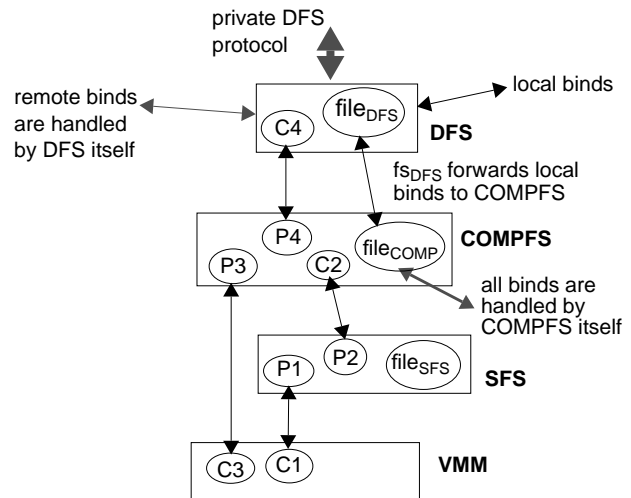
private DFS protocol

remote binds are handled by DFS itself

local binds

C4

$\text{file}_{\text{DFS}}$

DFS

$\text{fs}_{\text{DFS}}$ forwards local binds to COMPFS

P4

$\text{file}_{\text{COMP}}$

COMPFS

P3

C2

all binds are handled by COMPFS itself

P2

P1

$\text{file}_{\text{SFS}}$

SFS

C3

C1

VMM